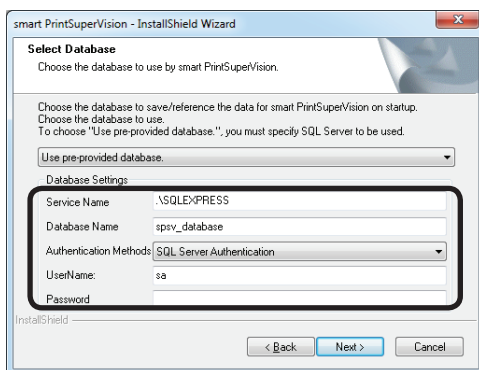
smart PrintSuperVision - InstallShield Wizard

Select Database
Choose the database to use by smart PrintSuperVision.

Choose the database to save/reference the data for smart PrintSuperVision on startup. Choose the database to use.
To choose "Use pre-provided database.", you must specify SQL Server to be used.

Use pre-provided database.

Database Settings

| | |
|---|---|
| Service Name | .\SQLEXPRESS |
| Database Name | spsv_database |
| Authentication Methods | SQL Server Authentication |
| UserName: | sa |
| Password | |

InstallShield

< Back
Next >
Cancel